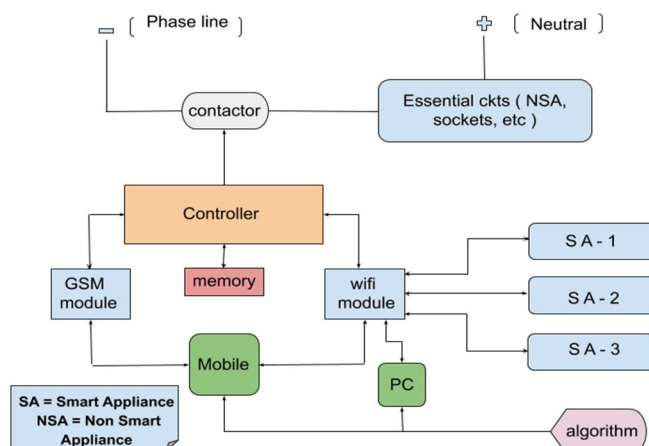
− ( Phase line )

+ ( Neutral )

contactor

Essential ckts ( NSA, sockets, etc )

Controller

GSM module

memory

wifi module

S A - 1

S A - 2

S A - 3

Mobile

PC

SA = Smart Appliance
NSA = Non Smart Appliance

algorithm